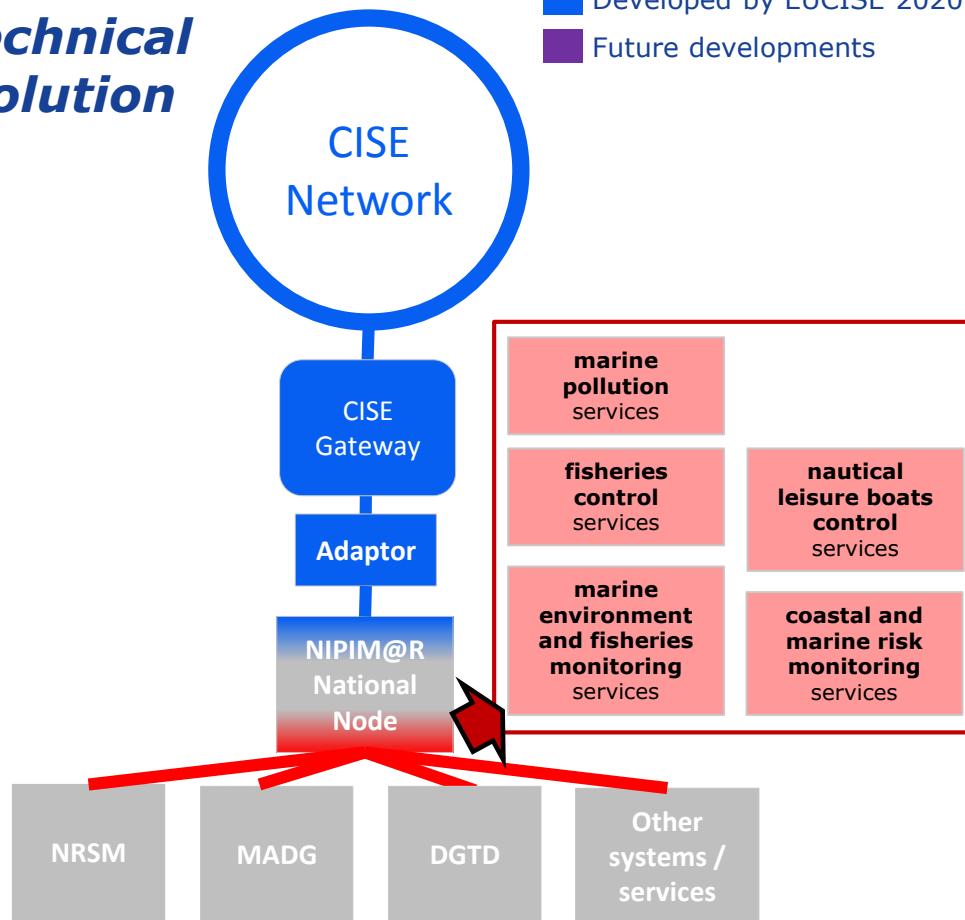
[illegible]chnical
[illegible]olution

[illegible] Developed by EUCISE 2020
Future developments

CISE Network

CISE Gateway

Adaptor

NIPIM@R National Node

**marine pollution** services

**fisheries control** services

**nautical leisure boats control** services

**marine environment and fisheries monitoring** services

**coastal and marine risk monitoring** services

NRSM

MADG

DGTD

Other systems / services